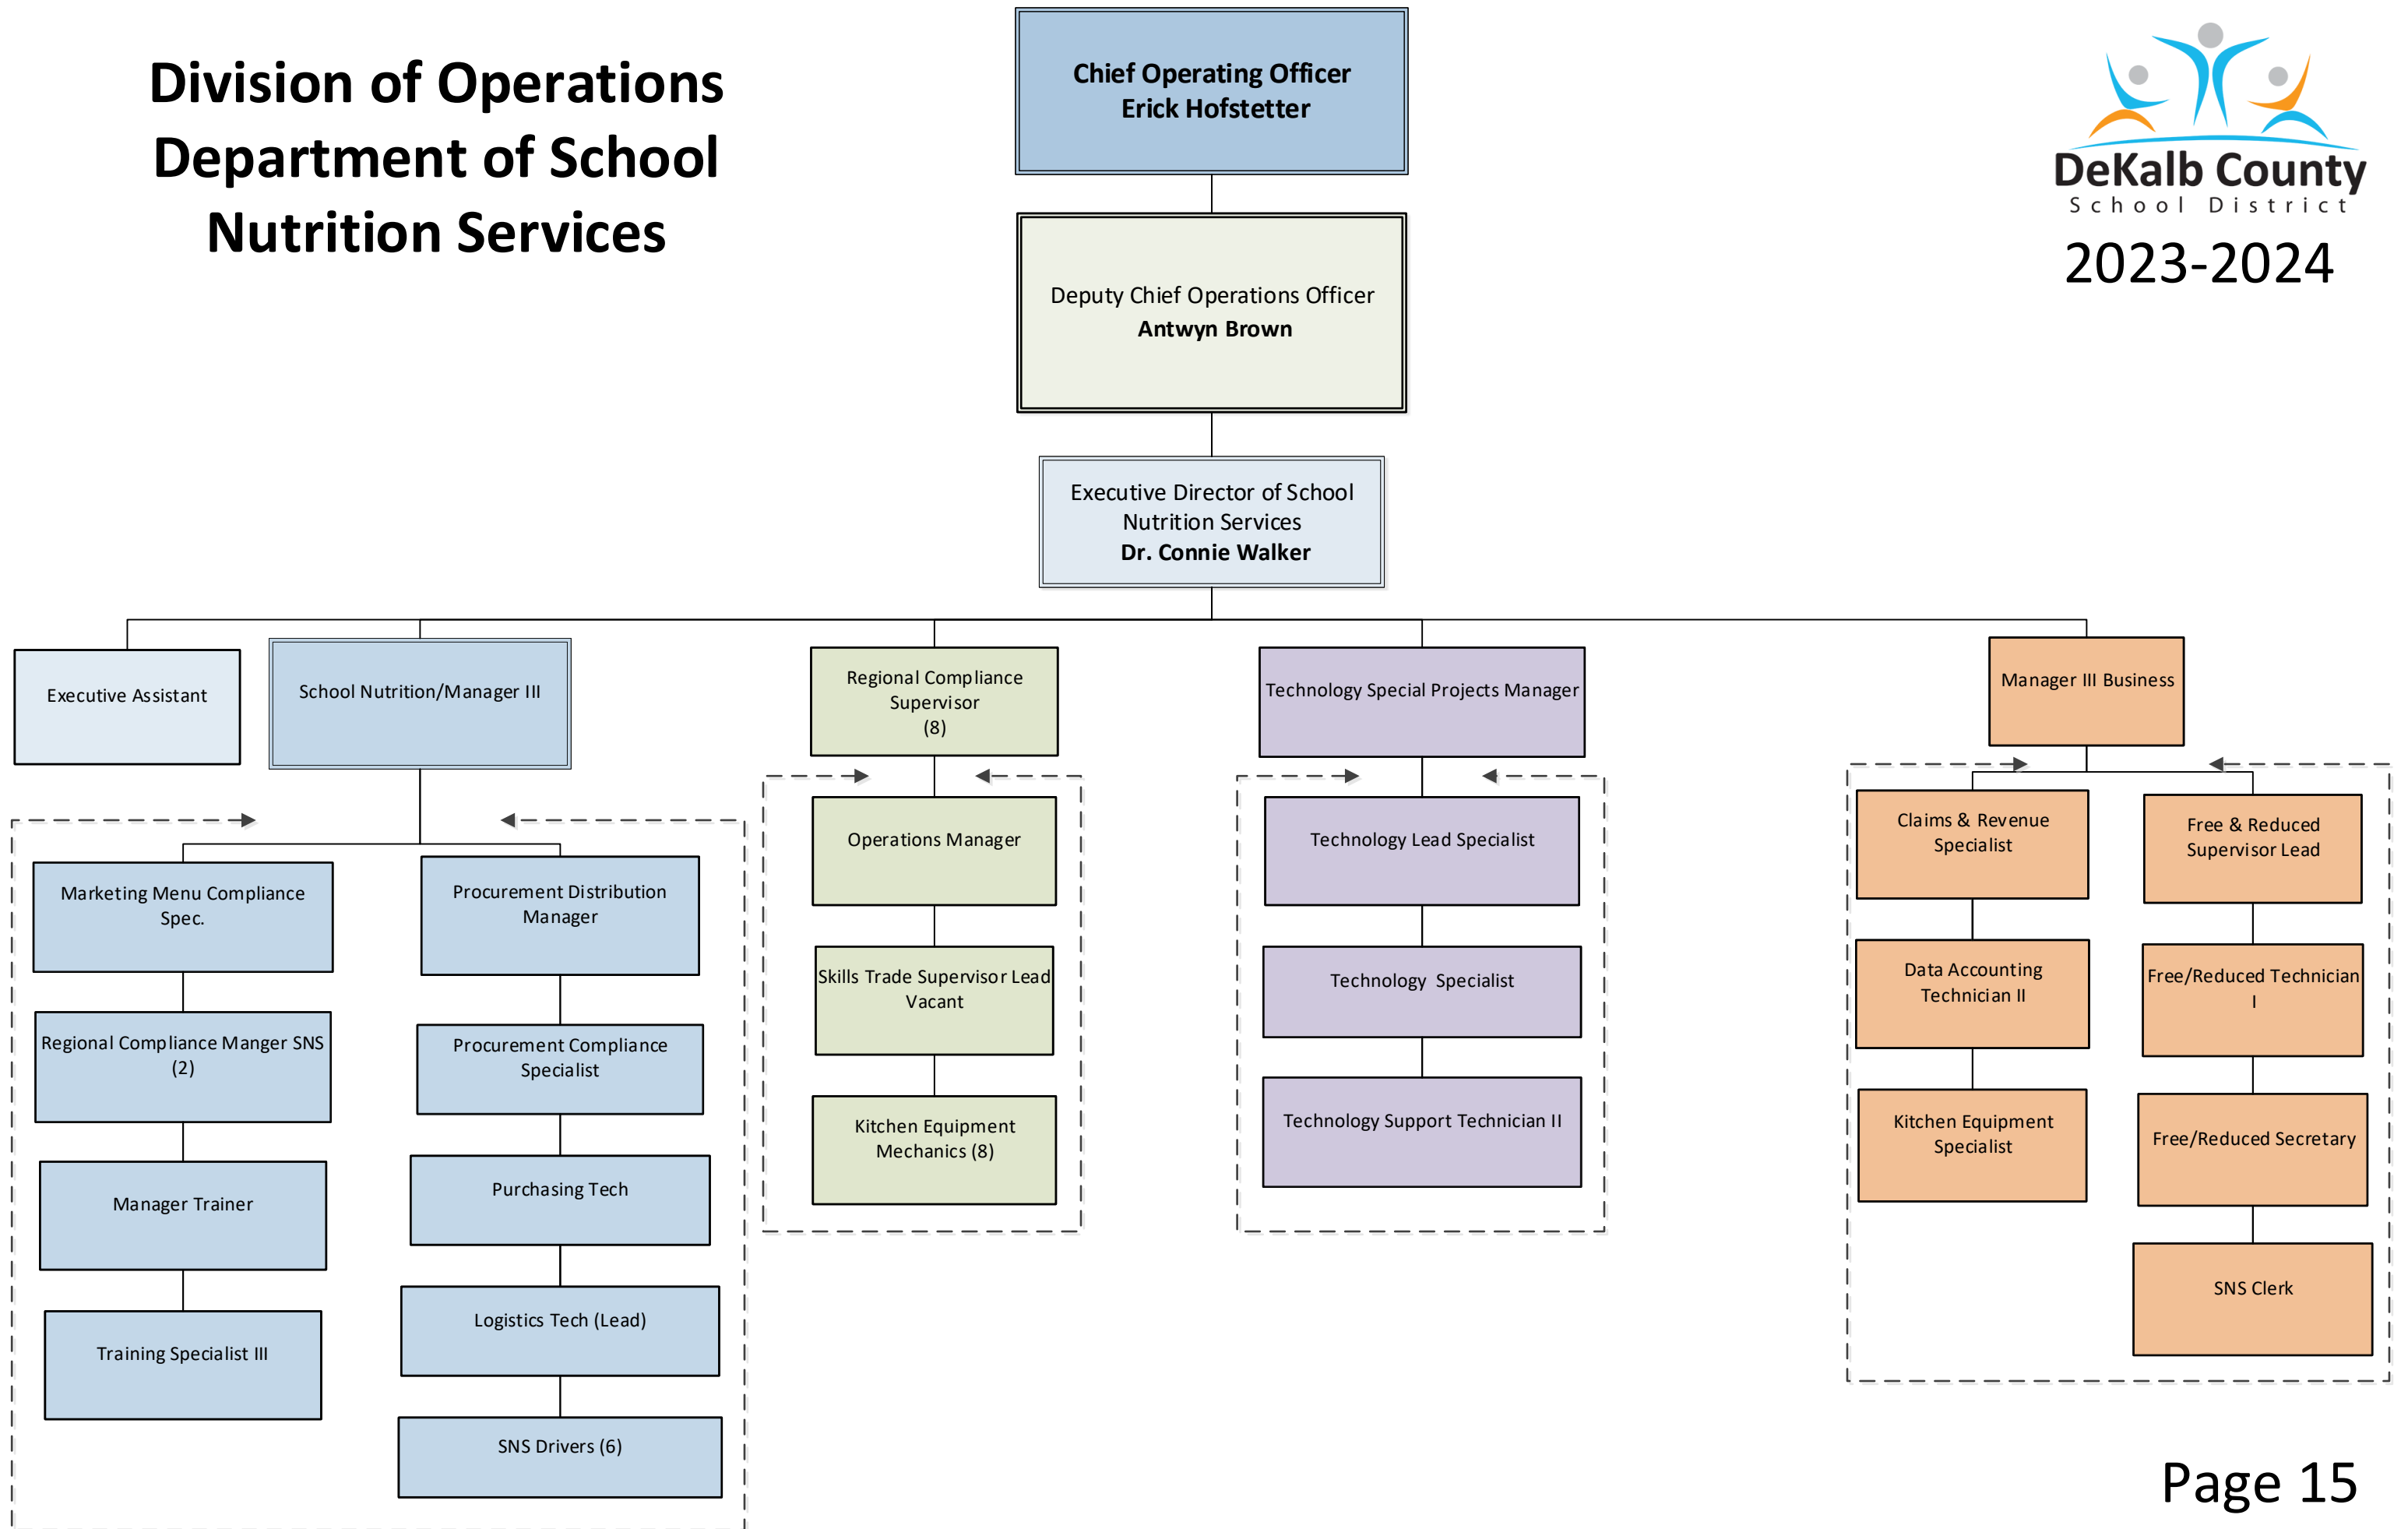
Division of Operations
Department of School
Nutrition Services

Chief Operating Officer
Erick Hofstetter

DeKalb County
School District
2023-2024

Deputy Chief Operations Officer
Antwyn Brown

Executive Director of School Nutrition Services
Dr. Connie Walker

Executive Assistant

School Nutrition/Manager III

Marketing Menu Compliance Spec.

Regional Compliance Manger SNS (2)

Manager Trainer

Training Specialist III

Procurement Distribution Manager

Procurement Compliance Specialist

Purchasing Tech

Logistics Tech (Lead)

SNS Drivers (6)

Regional Compliance Supervisor (8)

Operations Manager

Skills Trade Supervisor Lead Vacant

Kitchen Equipment Mechanics (8)

Technology Special Projects Manager

Technology Lead Specialist

Technology Specialist

Technology Support Technician II

Manager III Business

Claims & Revenue Specialist

Data Accounting Technician II

Kitchen Equipment Specialist

Free & Reduced Supervisor Lead

Free/Reduced Technician I

Free/Reduced Secretary

SNS Clerk

Page 15